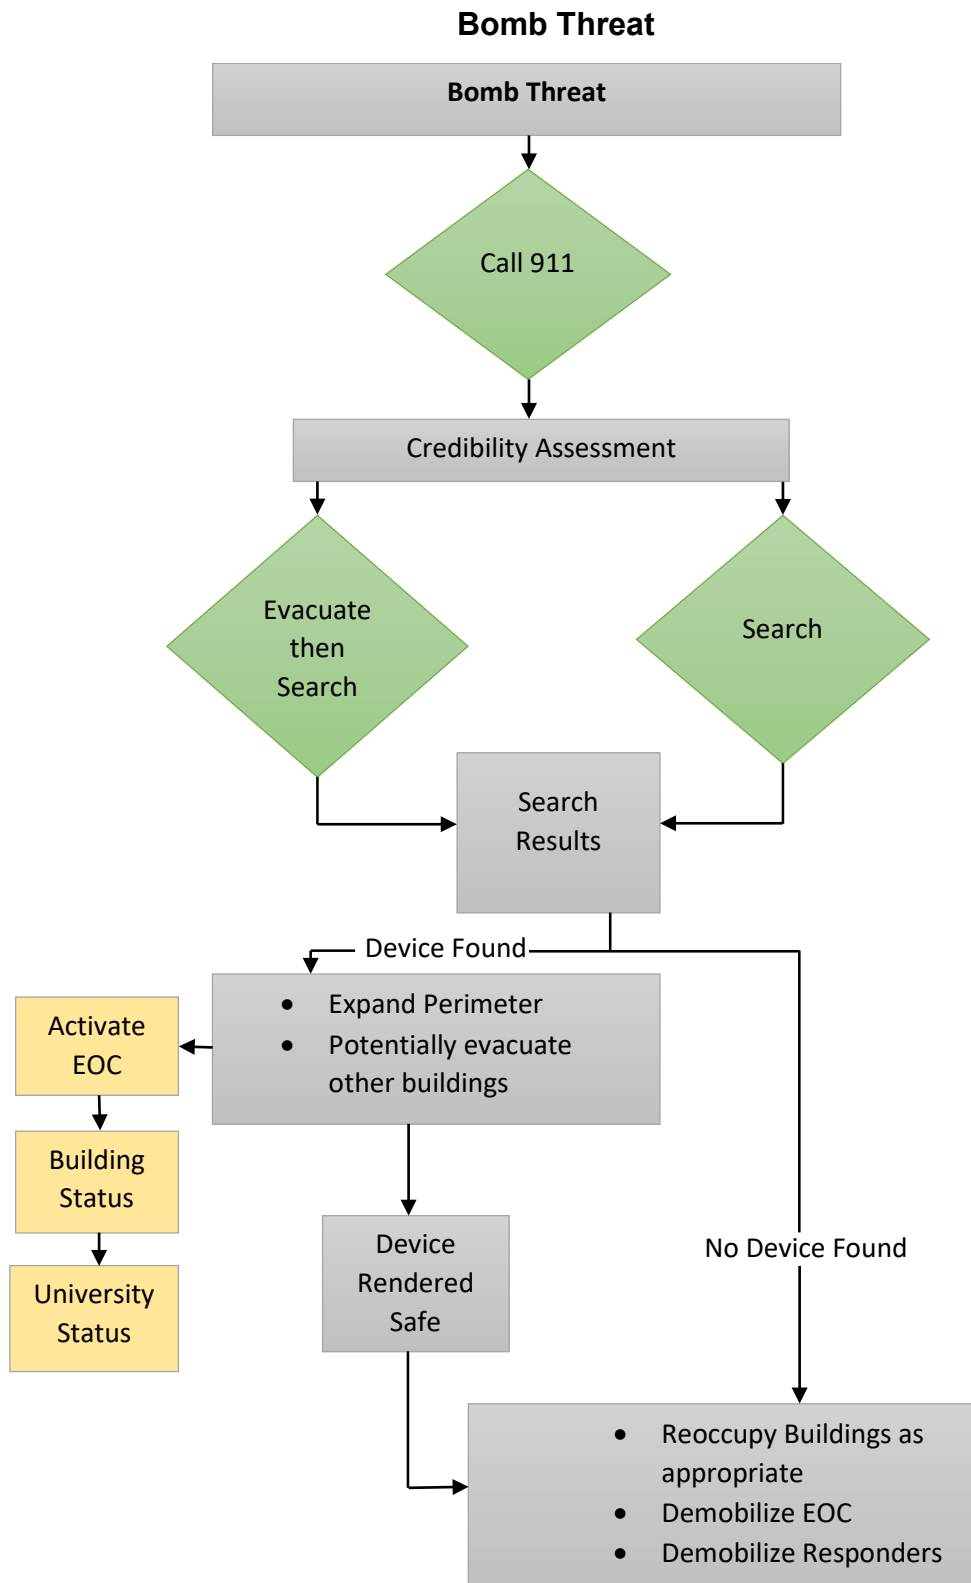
Bomb Threat

Bomb Threat

Call 911

Credibility Assessment

Evacuate then Search

Search

Search Results

Device Found

- Expand Perimeter
- Potentially evacuate other buildings

Activate EOC

Building Status

University Status

Device Rendered Safe

No Device Found

- Reoccupy Buildings as appropriate
- Demobilize EOC
- Demobilize Responders